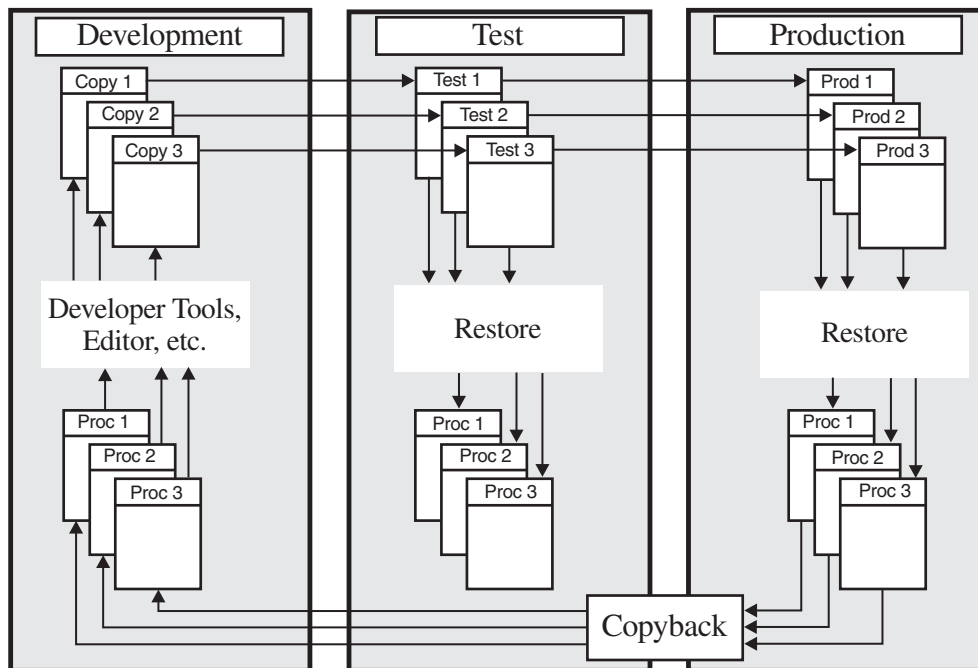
Development

Copy 1

Copy 2

Copy 3

Developer Tools, Editor, etc.

Proc 1

Proc 2

Proc 3

Test

Test 1

Test 2

Test 3

Restore

Proc 1

Proc 2

Proc 3

Production

Prod 1

Prod 2

Prod 3

Restore

Proc 1

Proc 2

Proc 3

Copyback